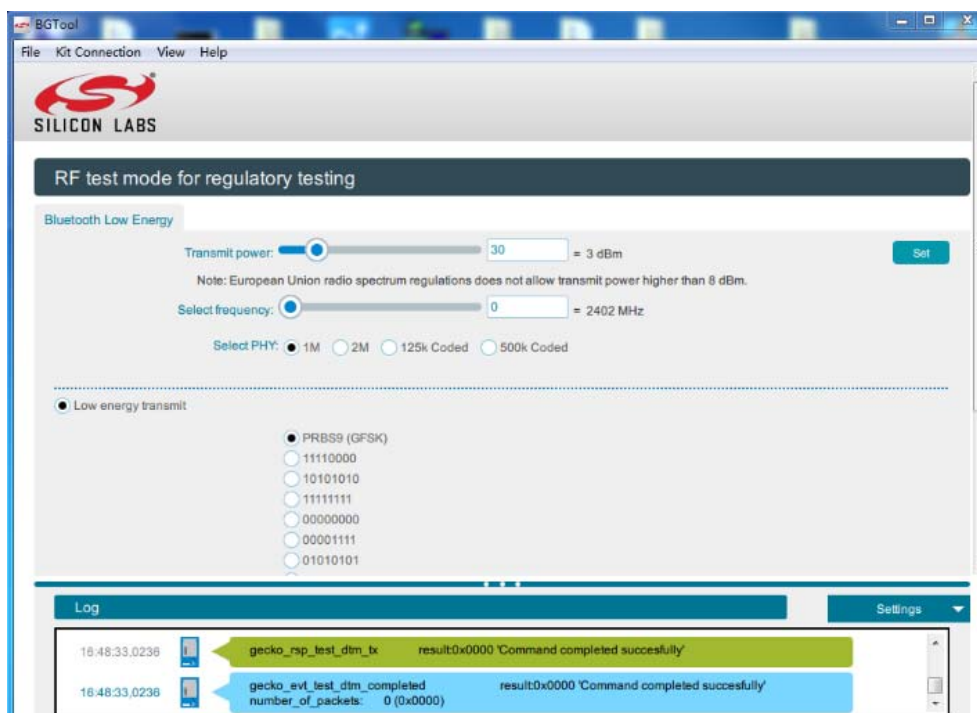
BGTool

File Kit Connection View Help

SILICON LABS

RF test mode for regulatory testing

Bluetooth Low Energy

Transmit power: 30 = 3 dBm

Set

Note: European Union radio spectrum regulations does not allow transmit power higher than 8 dBm.

Select frequency: 0 = 2402 MHz

Select PHY: 1M 2M 125k Coded 500k Coded

Low energy transmit

PRBS9 (GFSK)
11110000
10101010
11111111
00000000
00001111
01010101

Log

Settings

16:48:33,0236 gecko_rsp_test_dtm_tx result:0x0000 'Command completed succesfully'

16:48:33,0236 gecko_evt_test_dtm_completed result:0x0000 'Command completed succesfully'
number_of_packets: 0 (0x0000)